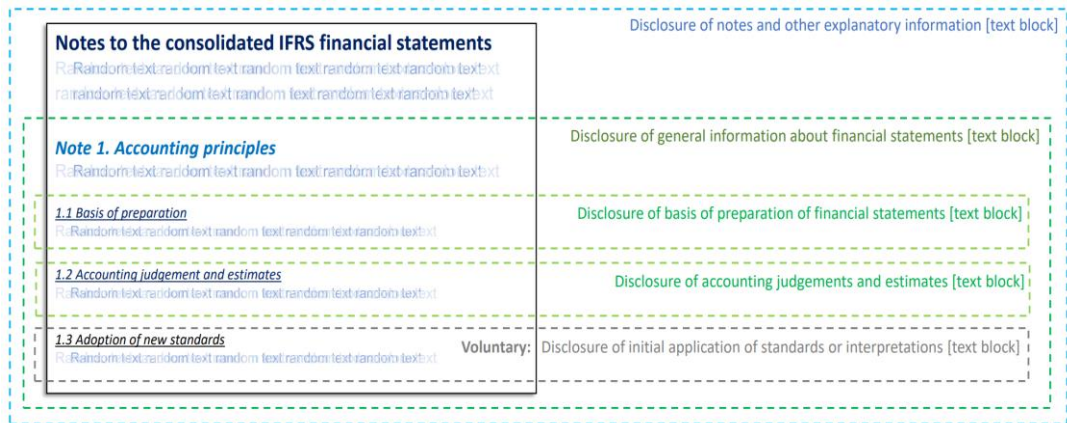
Notes to the consolidated IFRS financial statements

Random text random text random text random text random text random text random text random text random text

Disclosure of notes and other explanatory information [text block]

Note 1. Accounting principles

Random text random text random text random text

Disclosure of general information about financial statements [text block]

1.1 Basis of preparation

Random text random text random text random text

Disclosure of basis of preparation of financial statements [text block]

1.2 Accounting judgement and estimates

Random text random text random text random text

Disclosure of accounting judgements and estimates [text block]

1.3 Adoption of new standards

Random text random text random text random text

Voluntary: Disclosure of initial application of standards or interpretations [text block]